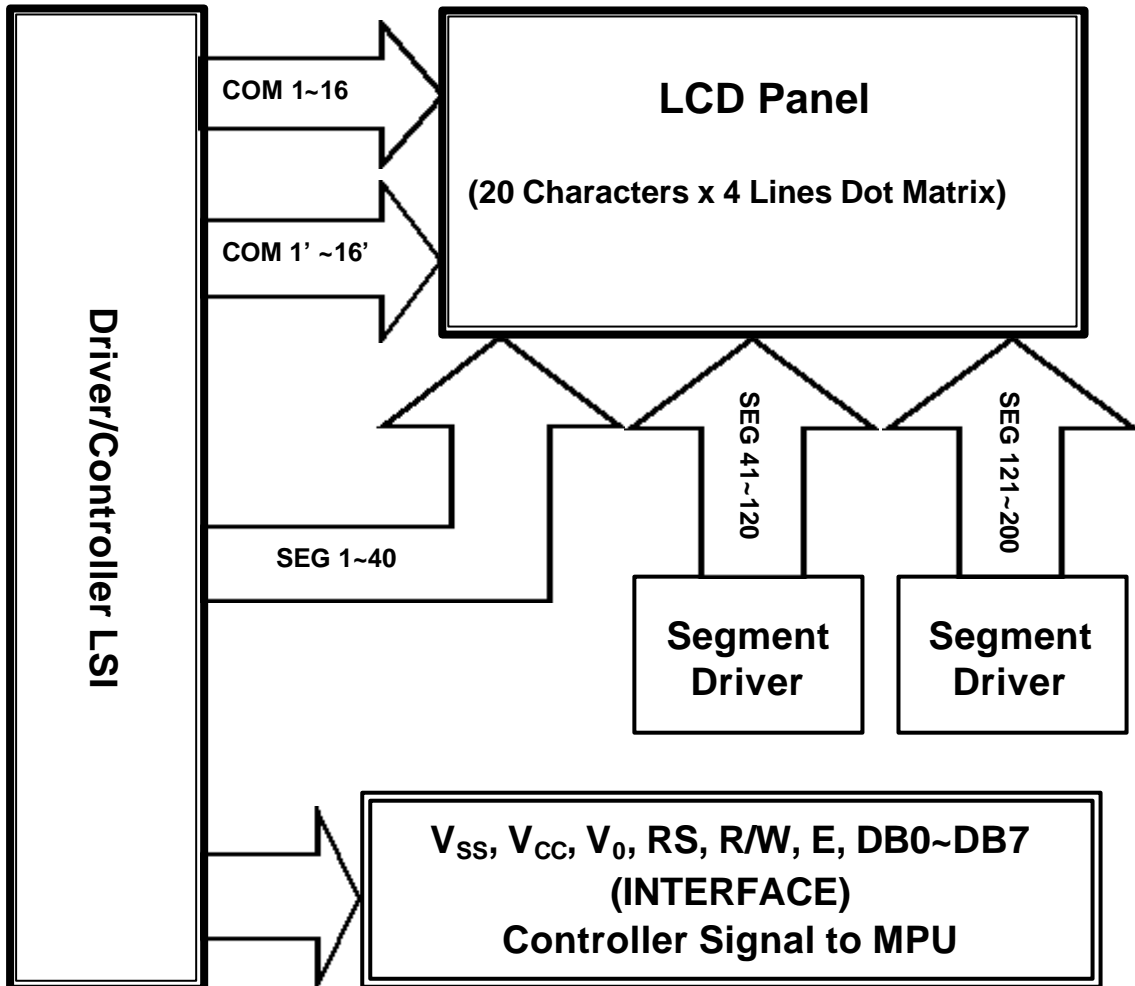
Driver/Controller LSI

COM 1~16

LCD Panel

(20 Characters x 4 Lines Dot Matrix)

COM 1' ~16'

SEG 41~120

SEG 121~200

SEG 1~40

Segment Driver

Segment Driver

$V_{SS}$, $V_{CC}$, $V_0$, RS, R/W, E, DB0~DB7
(INTERFACE)
Controller Signal to MPU